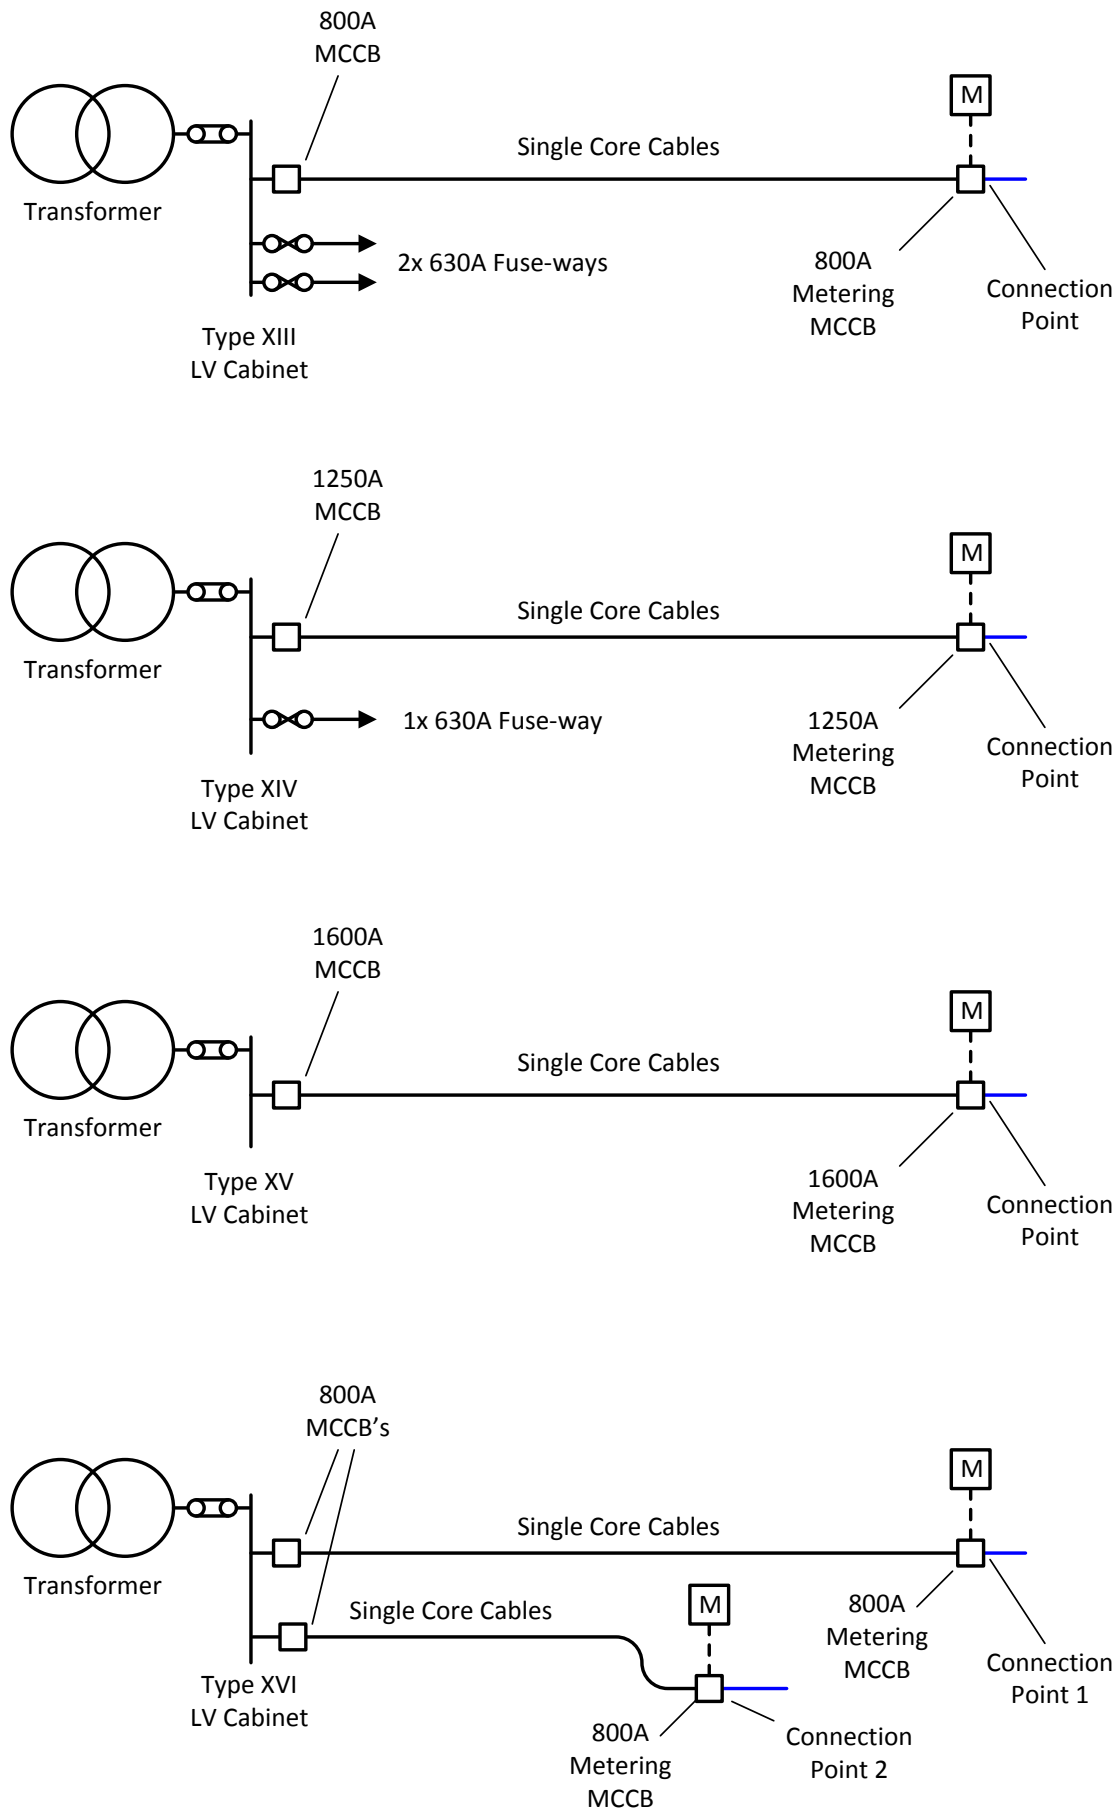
800A
MCCB

M

Single Core Cables

Transformer

2x 630A Fuse-ways

800A
Metering
MCCB

Connection
Point

Type XIII
LV Cabinet

1250A
MCCB

M

Single Core Cables

Transformer

1x 630A Fuse-way

1250A
Metering
MCCB

Connection
Point

Type XIV
LV Cabinet

1600A
MCCB

M

Single Core Cables

Transformer

Type XV
LV Cabinet

1600A
Metering
MCCB

Connection
Point

800A
MCCB's

M

Single Core Cables

Transformer

Single Core Cables

M

800A
Metering
MCCB

Connection
Point 1

Type XVI
LV Cabinet

800A
Metering
MCCB

Connection
Point 2